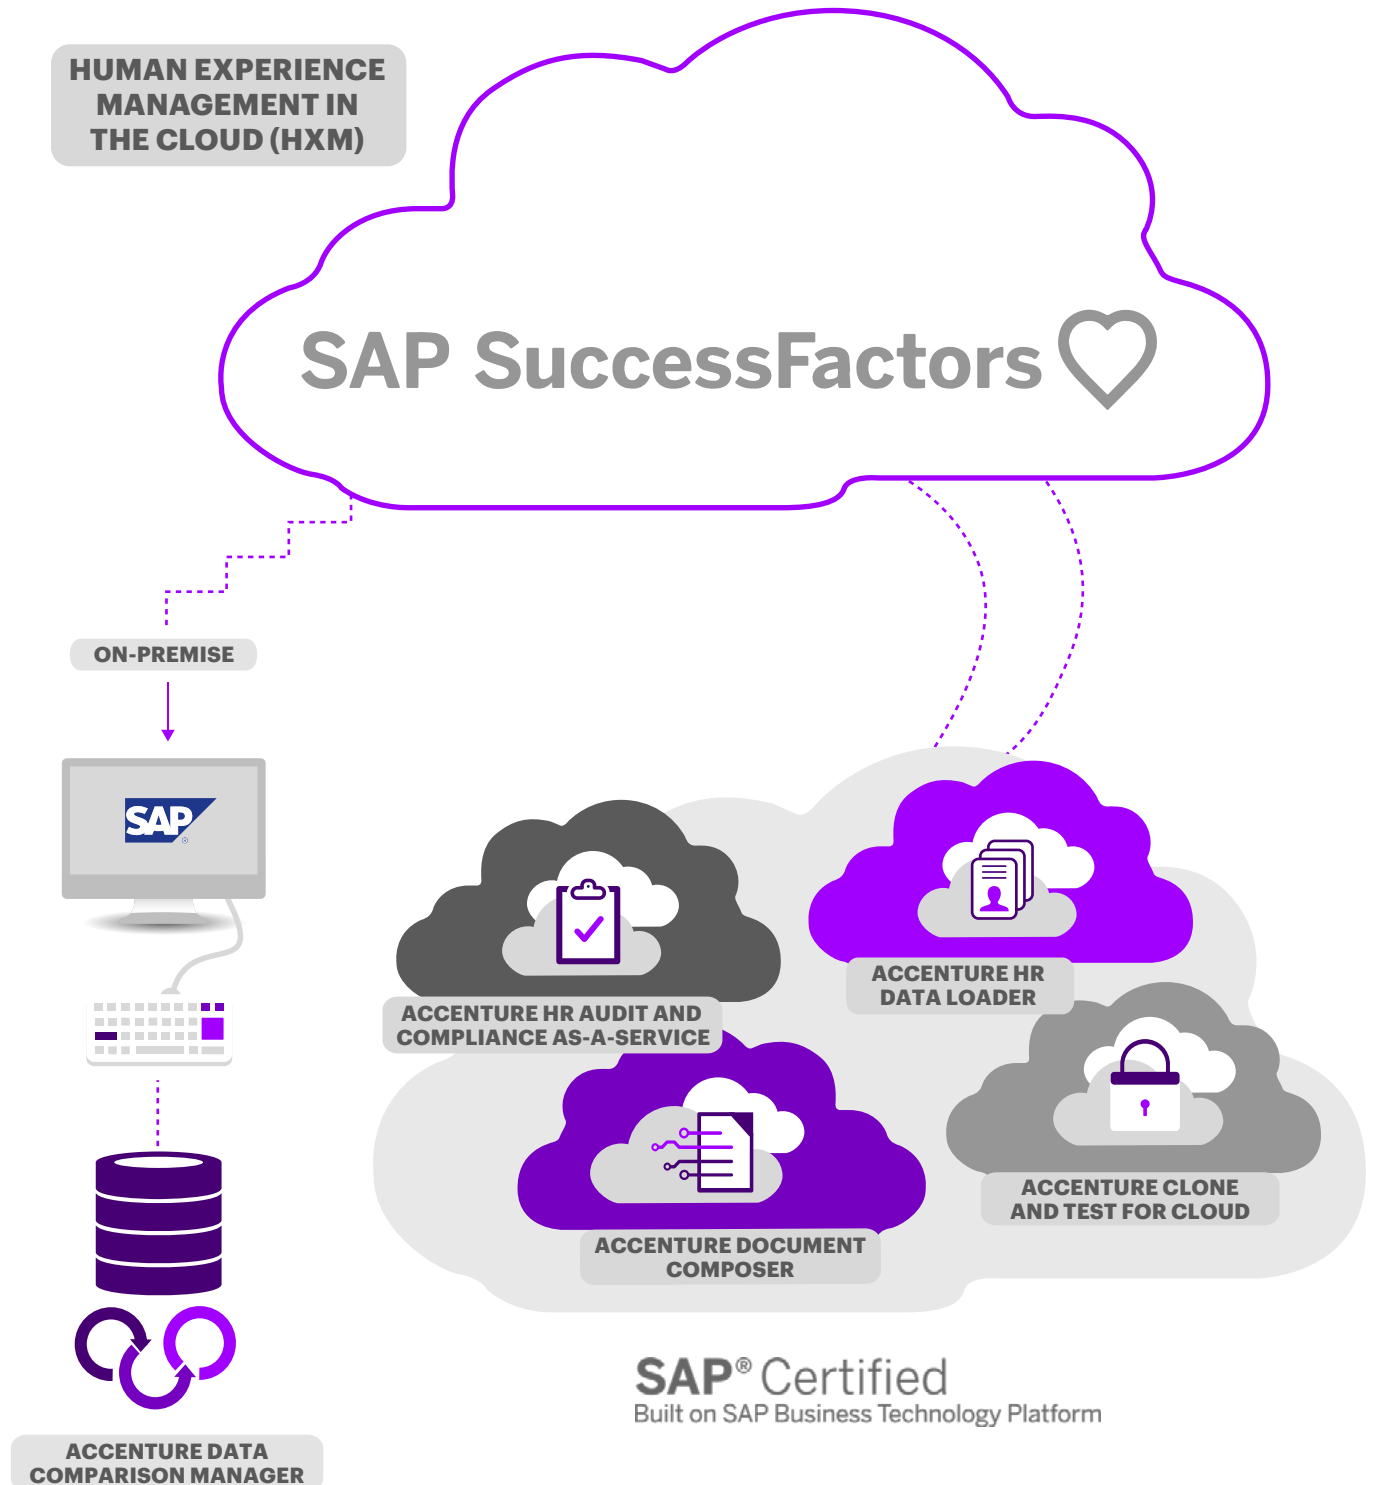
HUMAN EXPERIENCE MANAGEMENT IN THE CLOUD (HXM)

SAP SuccessFactors

ON-PREMISE

SAP

ACCENTURE HR AUDIT AND COMPLIANCE AS-A-SERVICE

ACCENTURE HR DATA LOADER

ACCENTURE DOCUMENT COMPOSER

ACCENTURE CLONE AND TEST FOR CLOUD

SAP® Certified
Built on SAP Business Technology Platform

ACCENTURE DATA COMPARISON MANAGER